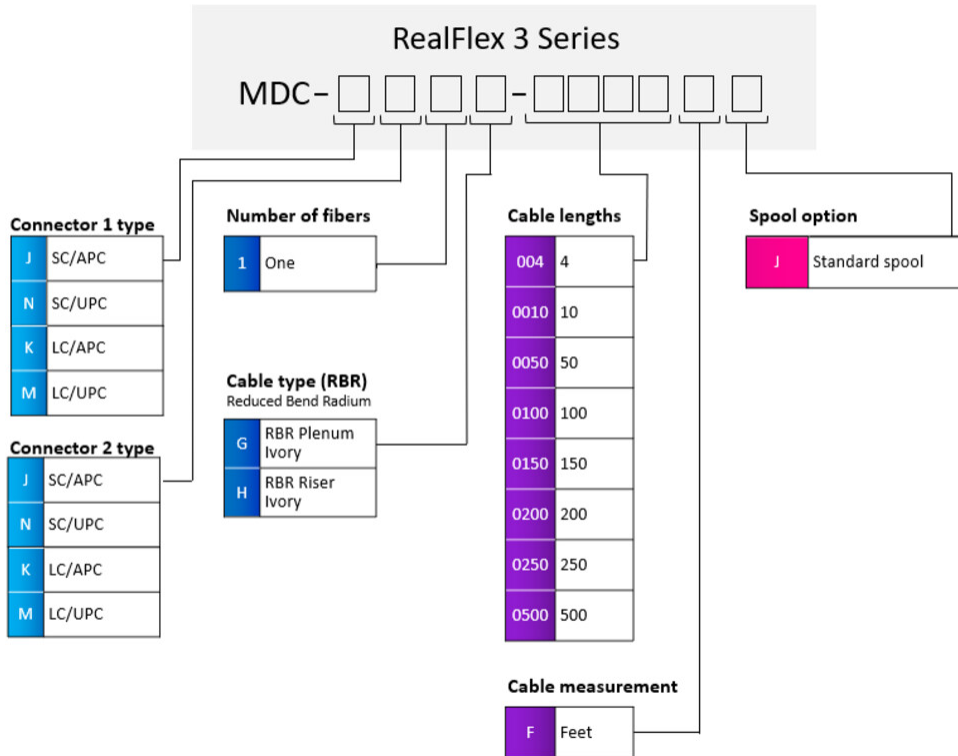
RealFlex 3 Series

MDC-□□□□-□□□□□□

Connector 1 type

| J | SC/APC |
|---|---|
| N | SC/UPC |
| K | LC/APC |
| M | LC/UPC |

Connector 2 type

| J | SC/APC |
|---|---|
| N | SC/UPC |
| K | LC/APC |
| M | LC/UPC |

Number of fibers

| 1 | One |
|---|---|

Cable type (RBR)
Reduced Bend Radium

| G | RBR Plenum Ivory |
|---|---|
| H | RBR Riser Ivory |

Cable lengths

| 004 | 4 |
|---|---|
| 0010 | 10 |
| 0050 | 50 |
| 0100 | 100 |
| 0150 | 150 |
| 0200 | 200 |
| 0250 | 250 |
| 0500 | 500 |

Cable measurement

| F | Feet |
|---|---|

Spool option

| J | Standard spool |
|---|---|